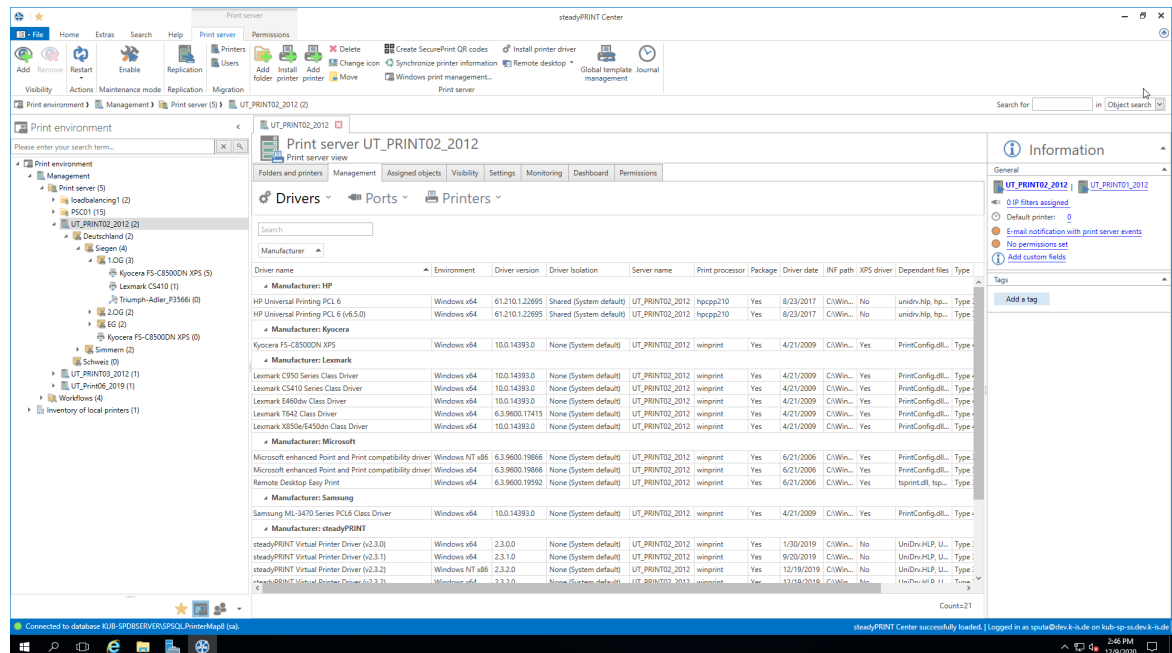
Print server
steadyPRINT Center
File Home Extras Search Help Print server Permissions
Add Remove Restart Enable Replication Printers Users Add folder Install printer Add printer Delete Change icon Move Create SecurePrint QR codes Synchronize printer information Windows print management... Install printer driver Remote desktop Global template management Journal
Visibility Actions Maintenance mode Replication Migration Print server
Print environment › Management › Print server (5) › UT_PRINT02_2012 (2)
Search for in Object search

Print environment
Please enter your search term...
Print environment
Management
Print server (5)
loadbalancing1 (2)
PSC01 (15)
UT_PRINT02_2012 (2)
Deutschland (2)
Siegen (4)
1.OG (3)
Kyocera FS-C8500DN XPS (5)
Lexmark CS410 (1)
Triumph-Adler_P3566i (0)
2.OG (2)
EG (2)
Kyocera FS-C8500DN XPS (0)
Simmern (2)
Schweiz (0)
UT_PRINT03_2012 (1)
UT_Print06_2019 (1)
Workflows (4)
Inventory of local printers (1)

UT_PRINT02_2012
Print server UT_PRINT02_2012
Print server view
Folders and printers Management Assigned objects Visibility Settings Monitoring Dashboard Permissions
Drivers Ports Printers
Search
Manufacturer

| Driver name | Environment | Driver version | Driver Isolation | Server name | Print processor | Package | Driver date | INF path | XPS driver | Dependant files | Type |
|---|---|---|---|---|---|---|---|---|---|---|---|
| Manufacturer: HP | | | | | | | | | | | |
| HP Universal Printing PCL 6 | Windows x64 | 61.210.1.22695 | Shared (System default) | UT_PRINT02_2012 | hpcpp210 | Yes | 8/23/2017 | C:\Win... | No | unidrv.hlp, hp... | Type 3 |
| HP Universal Printing PCL 6 (v6.5.0) | Windows x64 | 61.210.1.22695 | Shared (System default) | UT_PRINT02_2012 | hpcpp210 | Yes | 8/23/2017 | C:\Win... | No | unidrv.hlp, hp... | Type 3 |
| Manufacturer: Kyocera | | | | | | | | | | | |
| Kyocera FS-C8500DN XPS | Windows x64 | 10.0.14393.0 | None (System default) | UT_PRINT02_2012 | winprint | Yes | 4/21/2009 | C:\Win... | Yes | PrintConfig.dll... | Type 4 |
| Manufacturer: Lexmark | | | | | | | | | | | |
| Lexmark C950 Series Class Driver | Windows x64 | 10.0.14393.0 | None (System default) | UT_PRINT02_2012 | winprint | Yes | 4/21/2009 | C:\Win... | Yes | PrintConfig.dll... | Type 4 |
| Lexmark CS410 Series Class Driver | Windows x64 | 10.0.14393.0 | None (System default) | UT_PRINT02_2012 | winprint | Yes | 4/21/2009 | C:\Win... | Yes | PrintConfig.dll... | Type 4 |
| Lexmark E460dw Class Driver | Windows x64 | 10.0.14393.0 | None (System default) | UT_PRINT02_2012 | winprint | Yes | 4/21/2009 | C:\Win... | Yes | PrintConfig.dll... | Type 4 |
| Lexmark T642 Class Driver | Windows x64 | 6.3.9600.17415 | None (System default) | UT_PRINT02_2012 | winprint | Yes | 4/21/2009 | C:\Win... | Yes | PrintConfig.dll... | Type 4 |
| Lexmark X850e/E450dn Class Driver | Windows x64 | 10.0.14393.0 | None (System default) | UT_PRINT02_2012 | winprint | Yes | 4/21/2009 | C:\Win... | Yes | PrintConfig.dll... | Type 4 |
| Manufacturer: Microsoft | | | | | | | | | | | |
| Microsoft enhanced Point and Print compatibility driver | Windows NT x86 | 6.3.9600.19866 | None (System default) | UT_PRINT02_2012 | winprint | Yes | 6/21/2006 | C:\Win... | Yes | PrintConfig.dll... | Type 3 |
| Microsoft enhanced Point and Print compatibility driver | Windows x64 | 6.3.9600.19866 | None (System default) | UT_PRINT02_2012 | winprint | Yes | 6/21/2006 | C:\Win... | Yes | PrintConfig.dll... | Type 3 |
| Remote Desktop Easy Print | Windows x64 | 6.3.9600.19592 | None (System default) | UT_PRINT02_2012 | winprint | Yes | 6/21/2006 | C:\Win... | Yes | tsprint.dll, tsp... | Type 3 |
| Manufacturer: Samsung | | | | | | | | | | | |
| Samsung ML-3470 Series PCL6 Class Driver | Windows x64 | 10.0.14393.0 | None (System default) | UT_PRINT02_2012 | winprint | Yes | 4/21/2009 | C:\Win... | Yes | PrintConfig.dll... | Type 4 |
| Manufacturer: steadyPRINT | | | | | | | | | | | |
| steadyPRINT Virtual Printer Driver (v2.3.0) | Windows x64 | 2.3.0.0 | None (System default) | UT_PRINT02_2012 | winprint | Yes | 1/30/2019 | C:\Win... | No | UniDrv.HLP, U... | Type 3 |
| steadyPRINT Virtual Printer Driver (v2.3.1) | Windows x64 | 2.3.1.0 | None (System default) | UT_PRINT02_2012 | winprint | Yes | 9/20/2019 | C:\Win... | No | UniDrv.HLP, U... | Type 3 |
| steadyPRINT Virtual Printer Driver (v2.3.2) | Windows NT x86 | 2.3.2.0 | None (System default) | UT_PRINT02_2012 | winprint | Yes | 12/19/2019 | C:\Win... | No | UniDrv.HLP, U... | Type 3 |
| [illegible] | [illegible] | 2.3.2.0 | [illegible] | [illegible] | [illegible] | Yes | 12/19/2019 | C:\Win... | No | UniDrv.HLP, U... | Type 3 |

Count=21

Information
General
UT_PRINT02_2012 | UT_PRINT01_2012
0 IP filters assigned
Default printer: 0
E-mail notification with print server events
No permissions set
Add custom fields
Tags
Add a tag

Connected to database KUB-SPDBSERVER\SPSQL.PrinterMap8 (sa).
steadyPRINT Center successfully loaded. | Logged in as sputa@dev.k-is.de on kub-sp-ss.dev.k-is.de
2:46 PM 12/9/2020